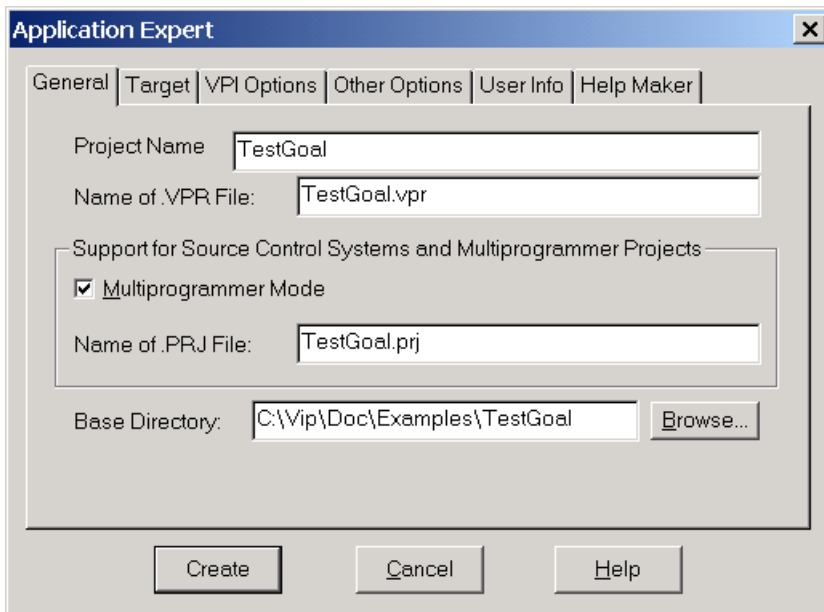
Application Expert

X

General | Target | VPI Options | Other Options | User Info | Help Maker

Project Name TestGoal

Name of .VPR File: TestGoal.vpr

Support for Source Control Systems and Multiprogrammer Projects

☑ Multiprogrammer Mode

Name of .PRJ File: TestGoal.prj

Base Directory: C:\Vip\Doc\Examples\TestGoal Browse...

Create Cancel Help